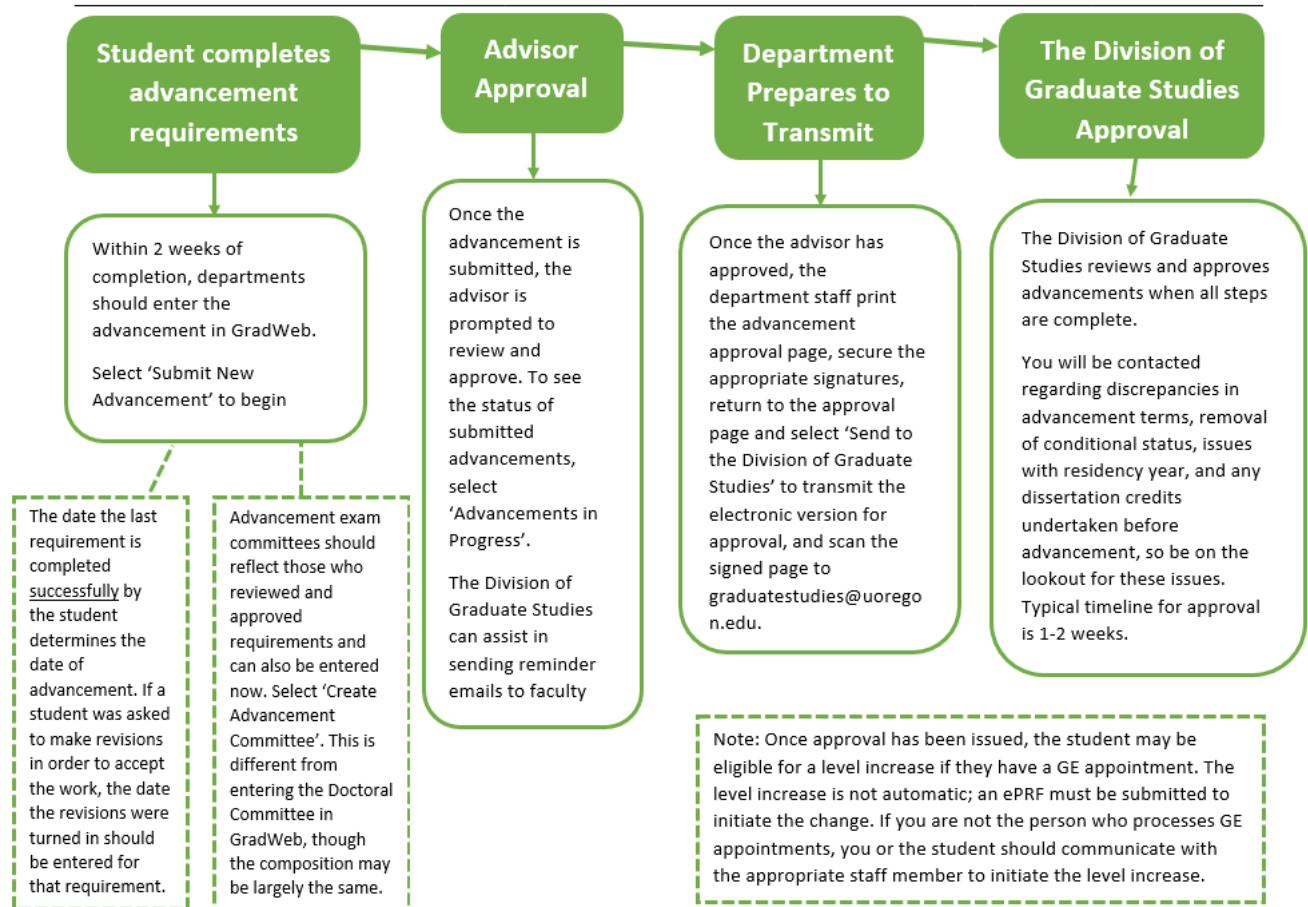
Student completes advancement requirements

Advisor Approval

Department Prepares to Transmit

The Division of Graduate Studies Approval

Within 2 weeks of completion, departments should enter the advancement in GradWeb.

Select 'Submit New Advancement' to begin

The date the last requirement is completed successfully by the student determines the date of advancement. If a student was asked to make revisions in order to accept the work, the date the revisions were turned in should be entered for that requirement.

Advancement exam committees should reflect those who reviewed and approved requirements and can also be entered now. Select 'Create Advancement Committee'. This is different from entering the Doctoral Committee in GradWeb, though the composition may be largely the same.

Once the advancement is submitted, the advisor is prompted to review and approve. To see the status of submitted advancements, select 'Advancements in Progress'.

The Division of Graduate Studies can assist in sending reminder emails to faculty

Once the advisor has approved, the department staff print the advancement approval page, secure the appropriate signatures, return to the approval page and select 'Send to the Division of Graduate Studies' to transmit the electronic version for approval, and scan the signed page to graduatestudies@uoregon.edu.

The Division of Graduate Studies reviews and approves advancements when all steps are complete.

You will be contacted regarding discrepancies in advancement terms, removal of conditional status, issues with residency year, and any dissertation credits undertaken before advancement, so be on the lookout for these issues. Typical timeline for approval is 1-2 weeks.

Note: Once approval has been issued, the student may be eligible for a level increase if they have a GE appointment. The level increase is not automatic; an ePRF must be submitted to initiate the change. If you are not the person who processes GE appointments, you or the student should communicate with the appropriate staff member to initiate the level increase.